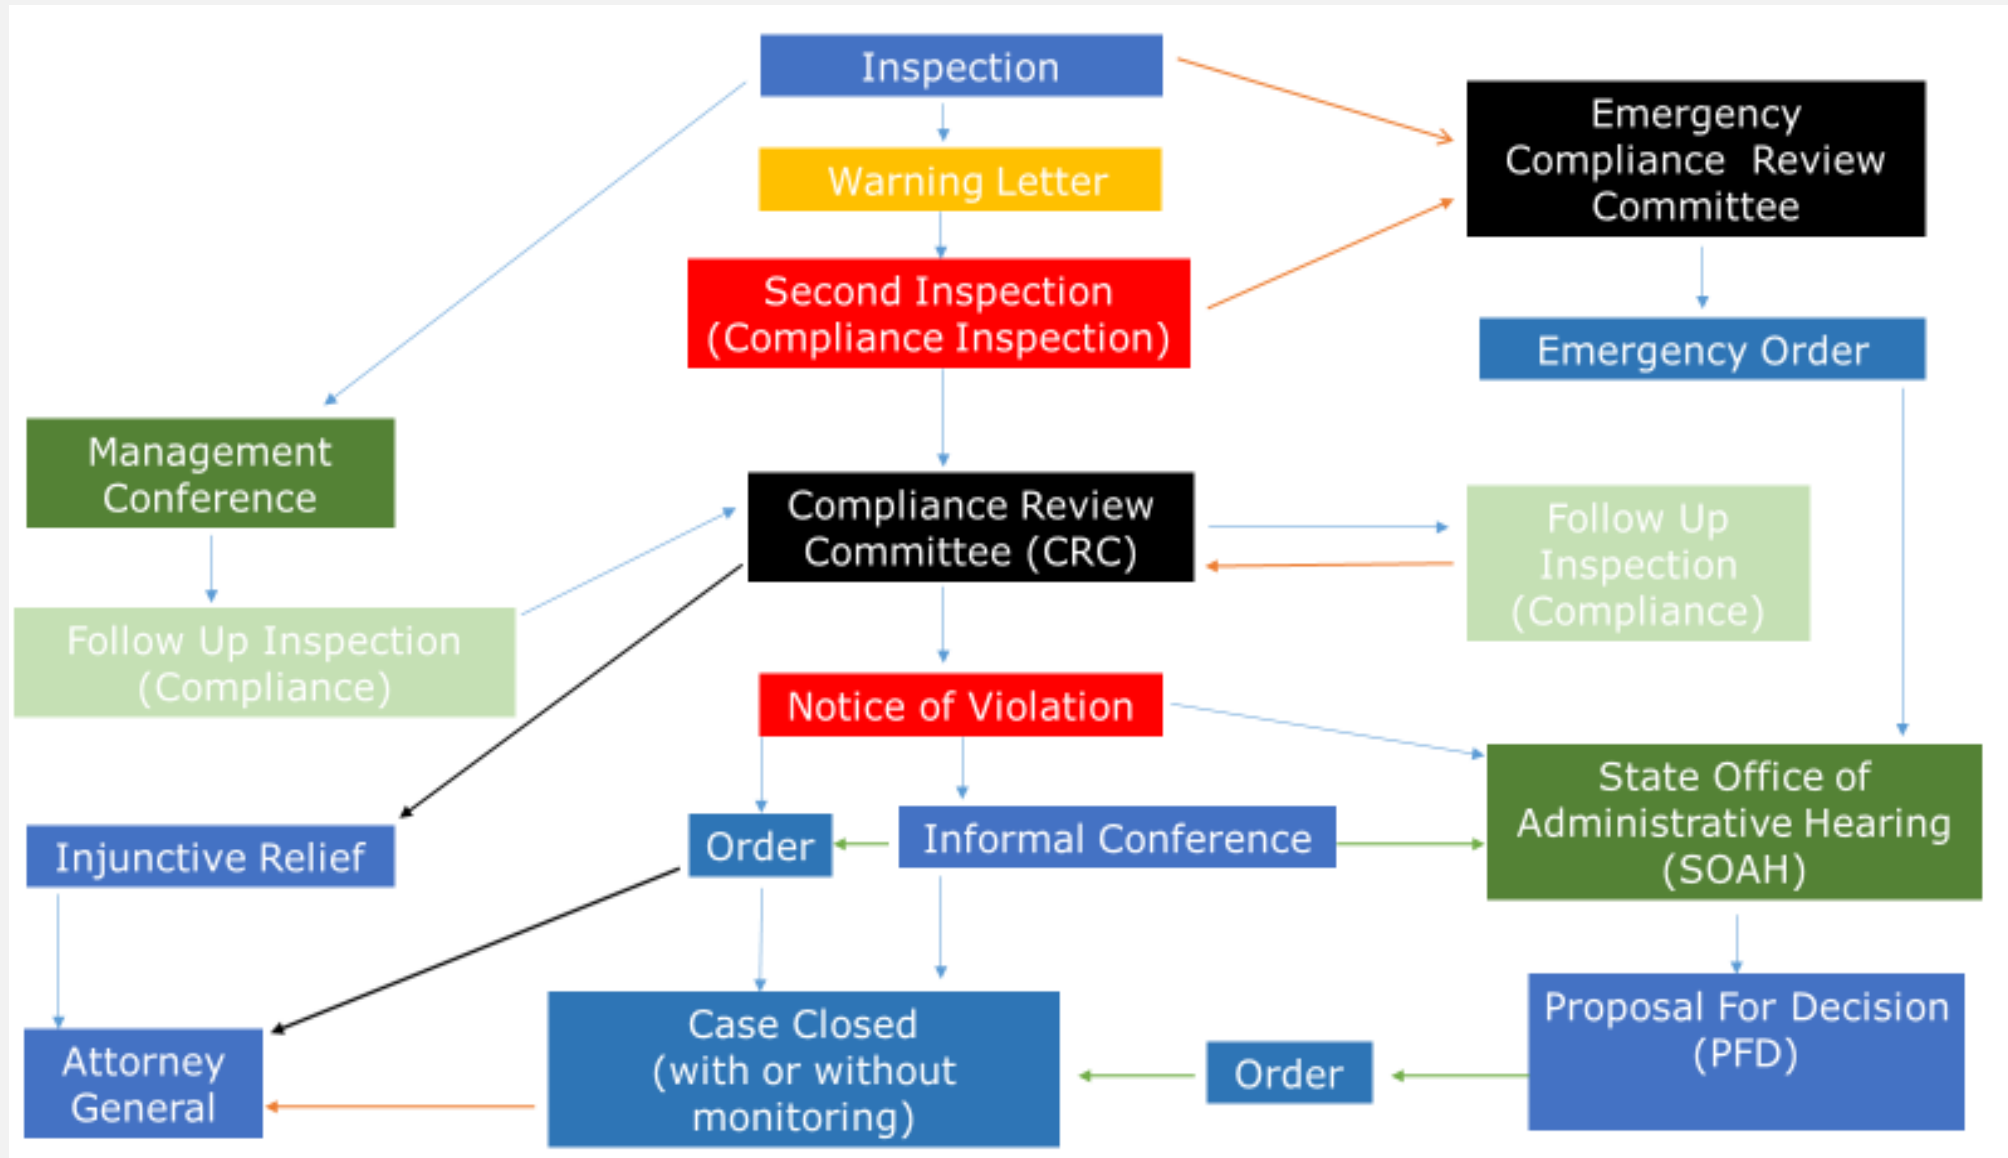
Inspection

Warning Letter

Second Inspection (Compliance Inspection)

Emergency Compliance Review Committee

Emergency Order

Management Conference

Follow Up Inspection (Compliance)

Compliance Review Committee (CRC)

Follow Up Inspection (Compliance)

Notice of Violation

State Office of Administrative Hearing (SOAH)

Injunctive Relief

Order

Informal Conference

Attorney General

Case Closed (with or without monitoring)

Order

Proposal For Decision (PFD)